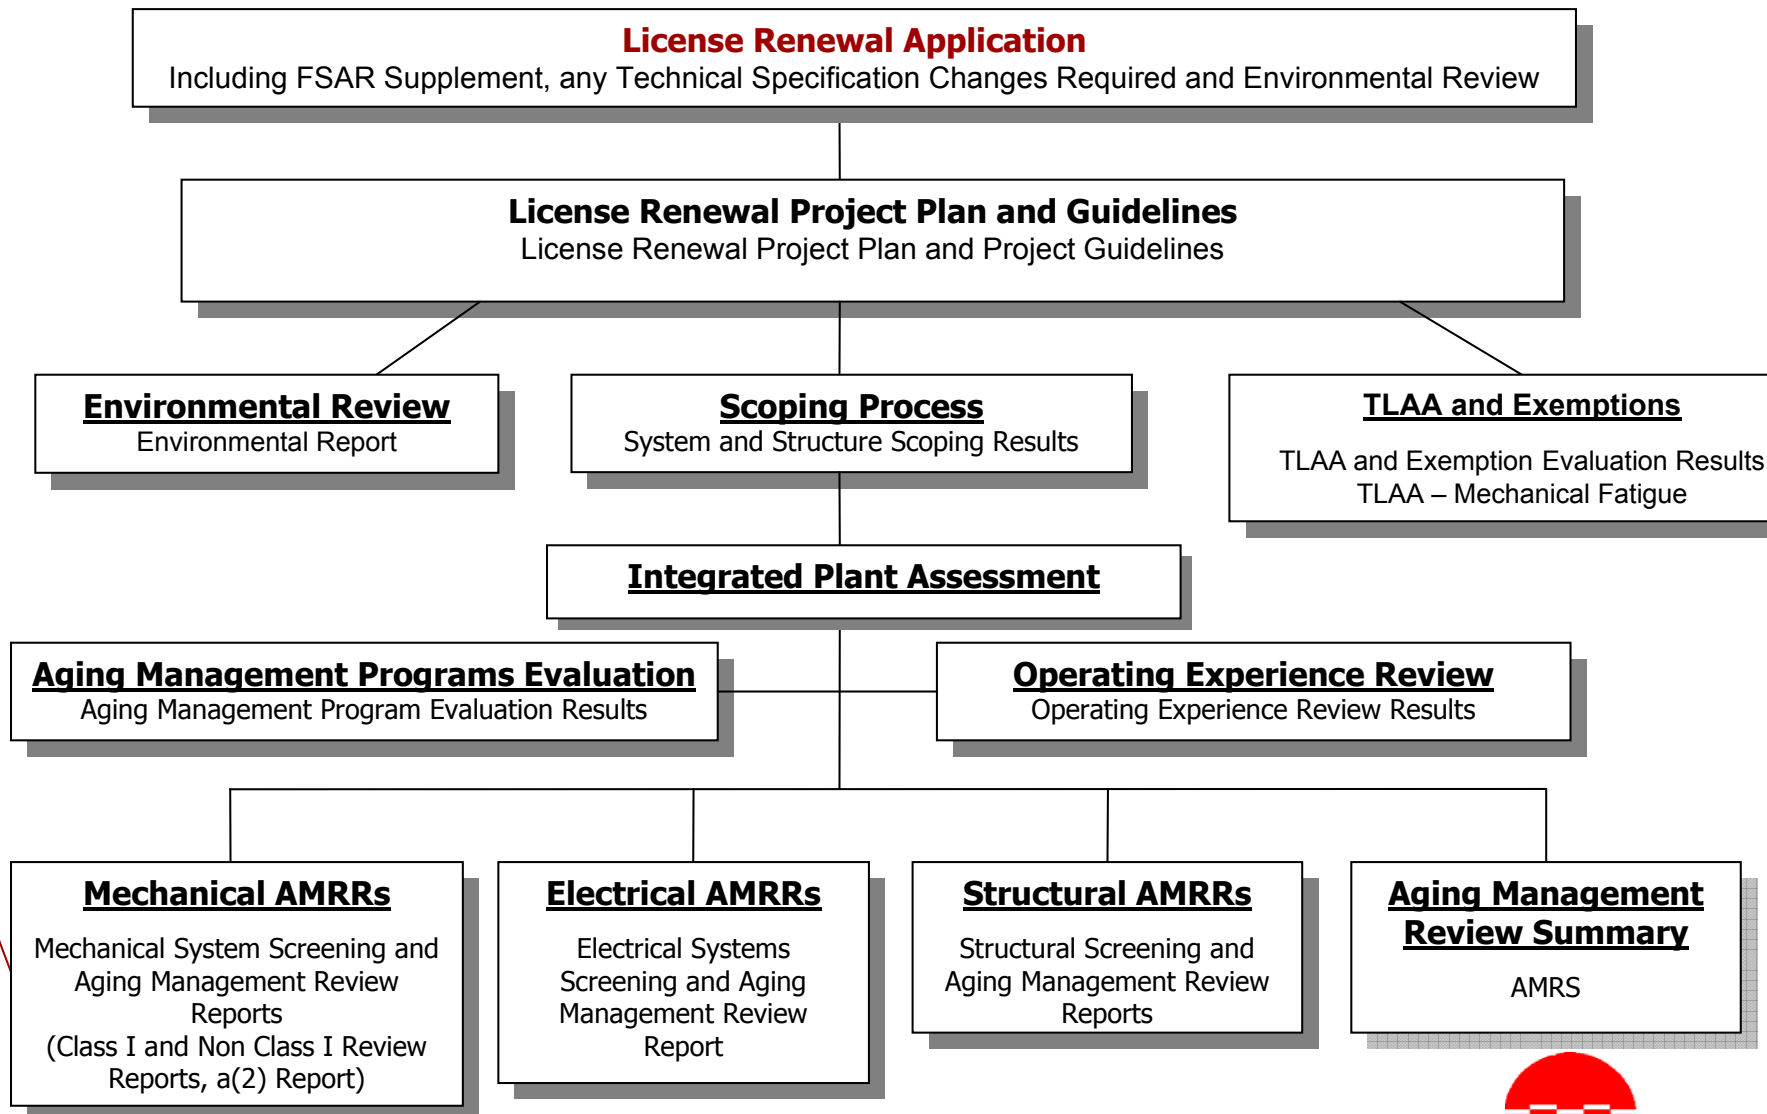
License Renewal Application
Including FSAR Supplement, any Technical Specification Changes Required and Environmental Review

License Renewal Project Plan and Guidelines
License Renewal Project Plan and Project Guidelines

Environmental Review
Environmental Report

Scoping Process
System and Structure Scoping Results

TLAA and Exemptions
TLAA and Exemption Evaluation Results
TLAA – Mechanical Fatigue

Integrated Plant Assessment

Aging Management Programs Evaluation
Aging Management Program Evaluation Results

Operating Experience Review
Operating Experience Review Results

Mechanical AMRRs
Mechanical System Screening and Aging Management Review Reports
(Class I and Non Class I Review Reports, a(2) Report)

Electrical AMRRs
Electrical Systems Screening and Aging Management Review Report

Structural AMRRs
Structural Screening and Aging Management Review Reports

Aging Management Review Summary
AMRS